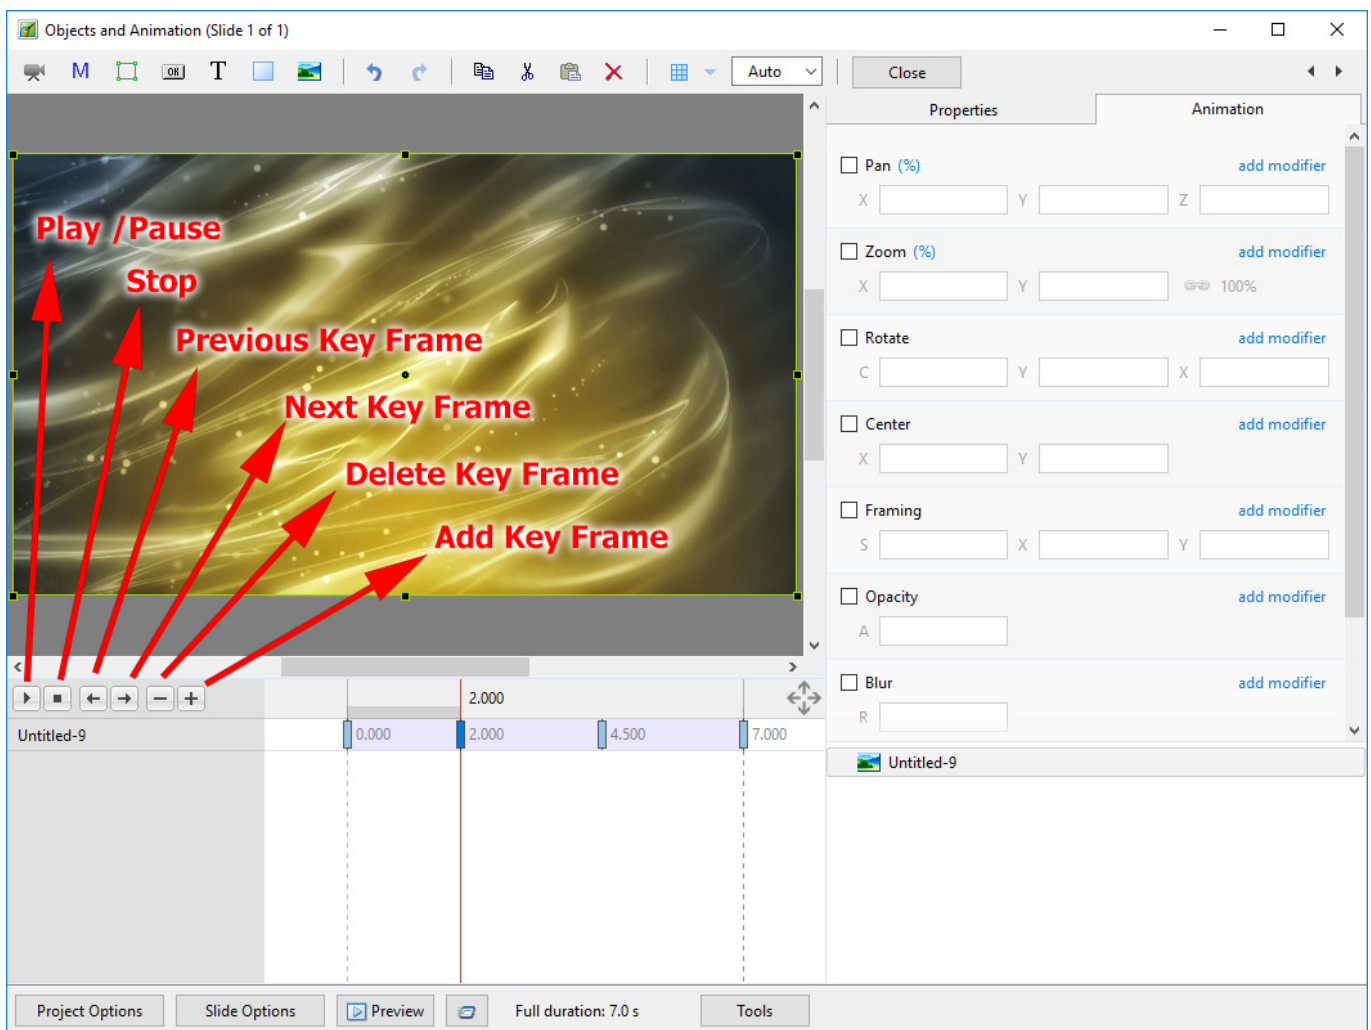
Objects and Animation (Slide 1 of 1)

M OK T Auto Close

Play / Pause
Stop
Previous Key Frame
Next Key Frame
Delete Key Frame
Add Key Frame

Properties | Animation

Pan (%) add modifier
X Y Z

Zoom (%) add modifier
X Y 100%

Rotate add modifier
C Y X

Center add modifier
X Y

Framing add modifier
S X Y

Opacity add modifier
A

Blur add modifier
R

Untitled-9

2.000

Untitled-9 0.000 2.000 4.500 7.000

Project Options | Slide Options | Preview | Full duration: 7.0 s | Tools